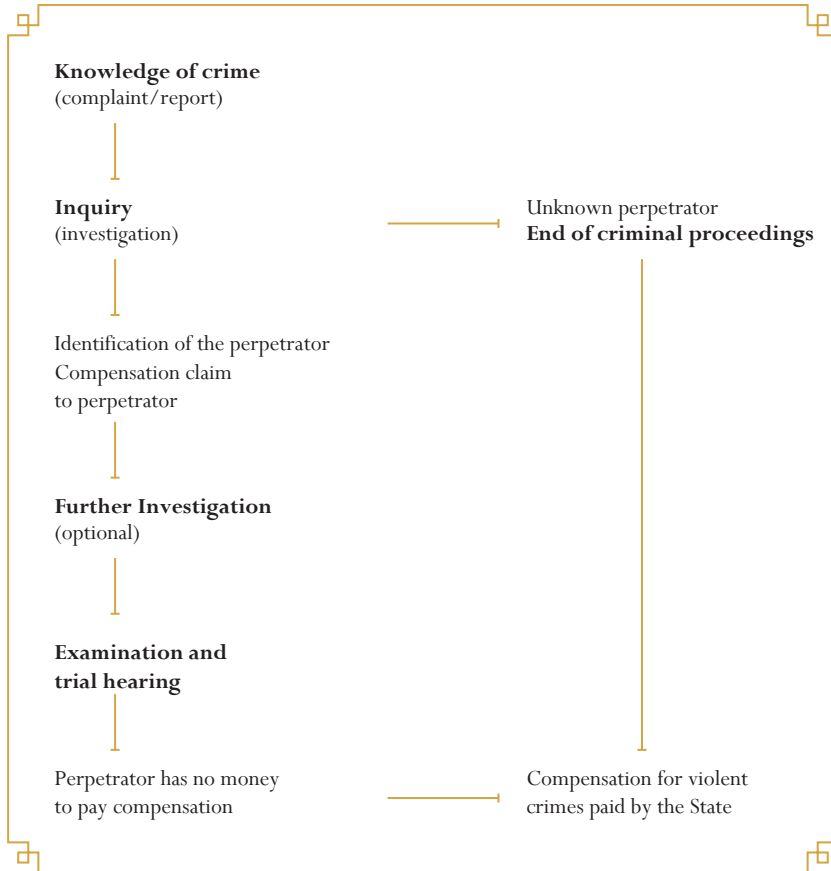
**Knowledge of crime**
(complaint/report)

**Inquiry**
(investigation)

Unknown perpetrator
**End of criminal proceedings**

Identification of the perpetrator
Compensation claim
to perpetrator

**Further Investigation**
(optional)

**Examination and trial hearing**

Perpetrator has no money to pay compensation

Compensation for violent crimes paid by the State